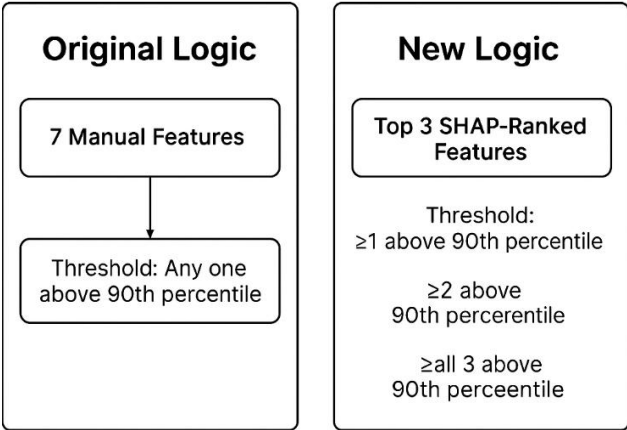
Original Logic

7 Manual Features

Threshold: Any one above 90th percentile

New Logic

Top 3 SHAP-Ranked Features

Threshold: ≥1 above 90th percentile

≥2 above 90th percerentile

≥all 3 above 90th perceentile